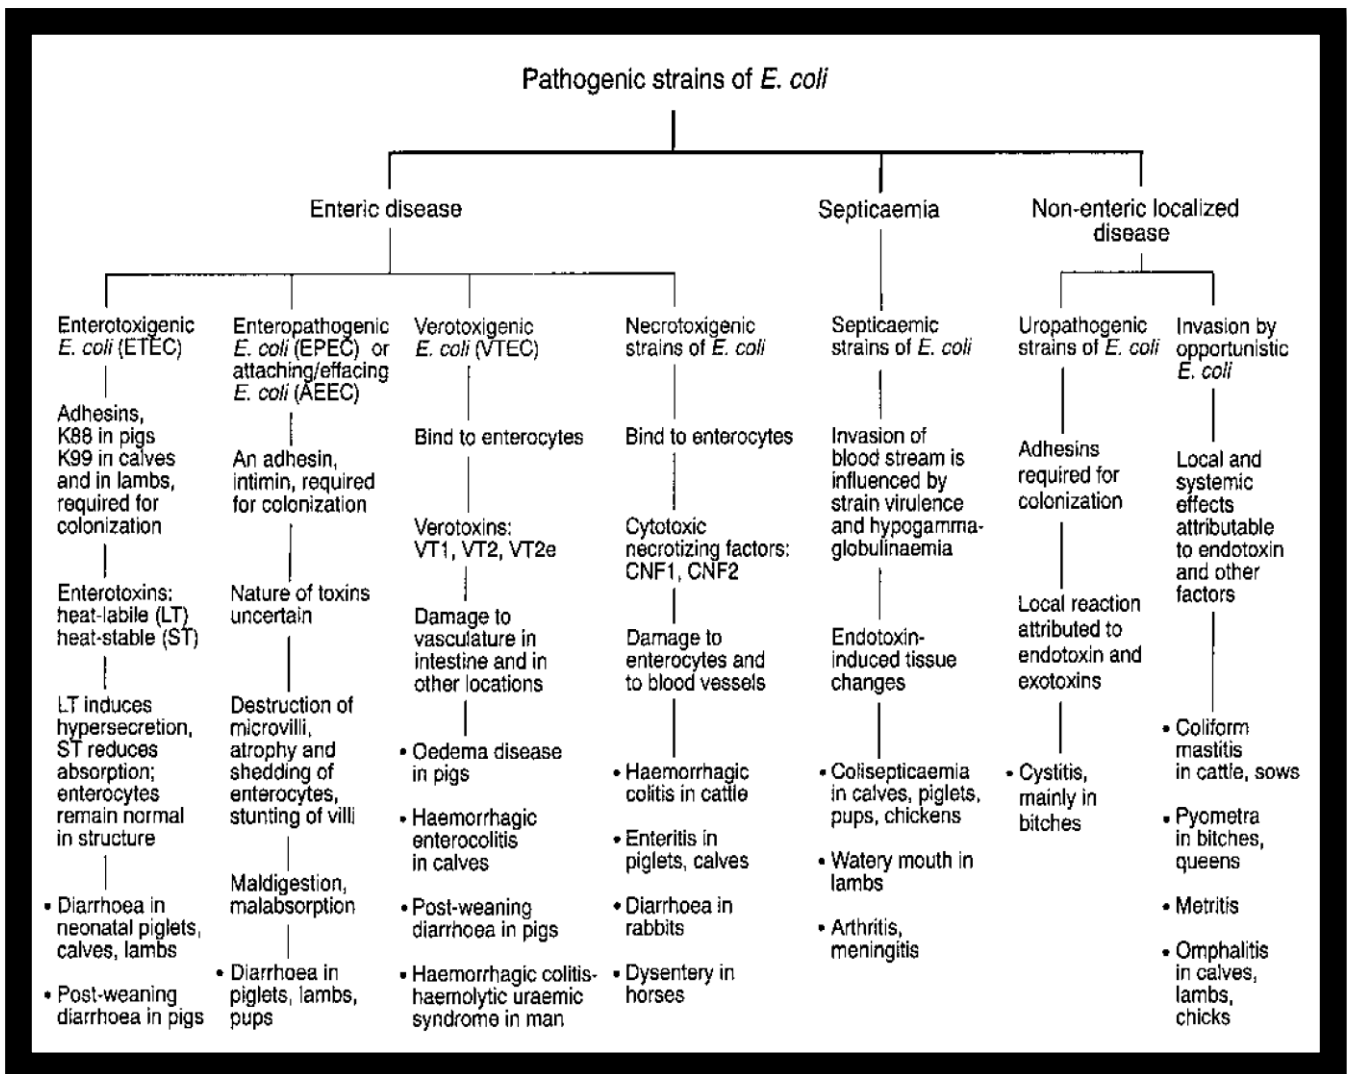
Pathogenic strains of E. coli

Enteric disease

Septicaemia

Non-enteric localized disease

Enterotoxigenic E. coli (ETEC)

Adhesins, K88 in pigs K99 in calves and in lambs, required for colonization

Enterotoxins: heat-labile (LT) heat-stable (ST)

LT induces hypersecretion, ST reduces absorption; enterocytes remain normal in structure

• Diarrhoea in neonatal piglets, calves, lambs

• Post-weaning diarrhoea in pigs

Enteropathogenic E. coli (EPEC) or attaching/effacing E. coli (AEEC)

An adhesin, intimin, required for colonization

Nature of toxins uncertain

Destruction of microvilli, atrophy and shedding of enterocytes, stunting of villi

Maldigestion, malabsorption

• Diarrhoea in piglets, lambs, pups

Verotoxigenic E. coli (VTEC)

Bind to enterocytes

Verotoxins: VT1, VT2, VT2e

Damage to vasculature in intestine and in other locations

• Oedema disease in pigs

• Haemorrhagic enterocolitis in calves

• Post-weaning diarrhoea in pigs

• Haemorrhagic colitis-haemolytic uraemic syndrome in man

Necrotoxigenic strains of E. coli

Bind to enterocytes

Cytotoxic necrotizing factors: CNF1, CNF2

Damage to enterocytes and to blood vessels

• Haemorrhagic colitis in cattle

• Enteritis in piglets, calves

• Diarrhoea in rabbits

• Dysentery in horses

Septicaemic strains of E. coli

Invasion of blood stream is influenced by strain virulence and hypogammaglobulinaemia

Endotoxin-induced tissue changes

• Colisepticaemia in calves, piglets, pups, chickens

• Watery mouth in lambs

• Arthritis, meningitis

Uropathogenic strains of E. coli

Adhesins required for colonization

Local reaction attributed to endotoxin and exotoxins

• Cystitis, mainly in bitches

Invasion by opportunistic E. coli

Local and systemic effects attributable to endotoxin and other factors

• Coliform mastitis in cattle, sows

• Pyometra in bitches, queens

• Metritis

• Omphalitis in calves, lambs, chicks